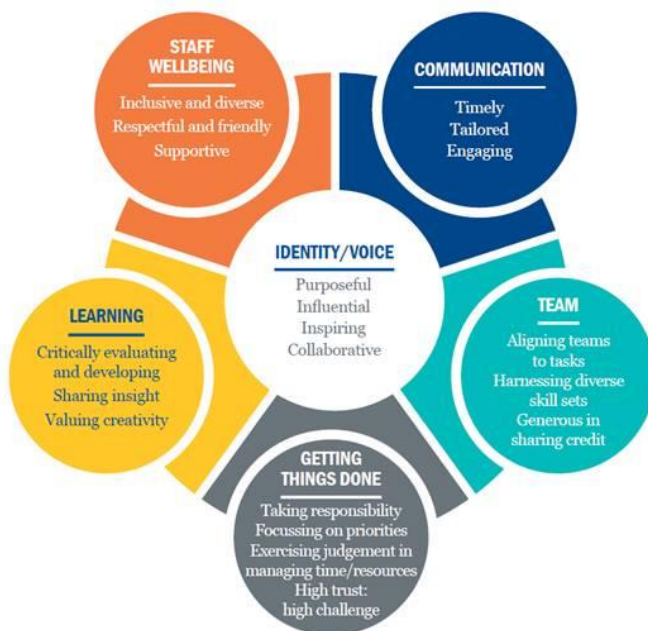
STAFF WELLBEING

Inclusive and diverse
Respectful and friendly
Supportive

COMMUNICATION

Timely
Tailored
Engaging

IDENTITY/VOICE

Purposeful
Influential
Inspiring
Collaborative

LEARNING

Critically evaluating and developing
Sharing insight
Valuing creativity

TEAM

Aligning teams to tasks
Harnessing diverse skill sets
Generous in sharing credit

GETTING THINGS DONE

Taking responsibility
Focussing on priorities
Exercising judgement in managing time/resources
High trust: high challenge